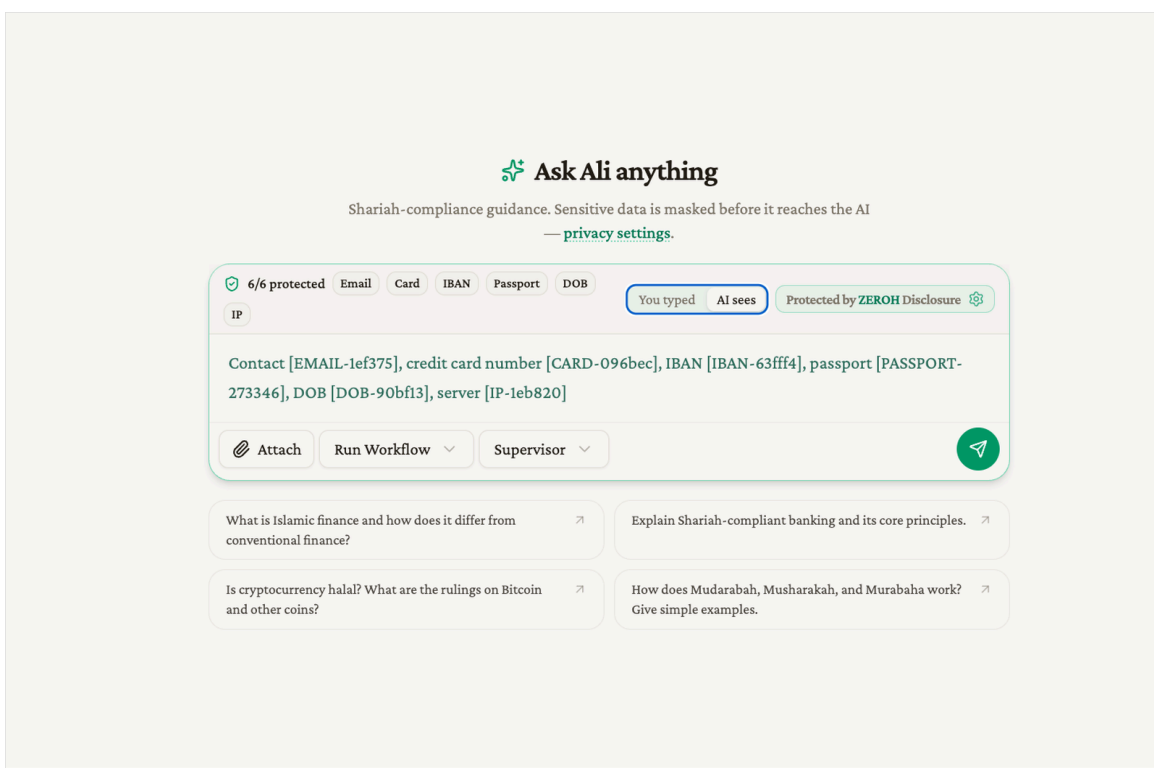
Ask Ali anything

Shariah-compliance guidance. Sensitive data is masked before it reaches the AI — privacy settings.

6/6 protected Email Card IBAN Passport DOB IP

You typed AI sees

Protected by ZEROH Disclosure

Contact [EMAIL-1ef375], credit card number [CARD-096bec], IBAN [IBAN-63fff4], passport [PASSPORT-273346], DOB [DOB-90bf13], server [IP-1eb820]

Attach Run Workflow Supervisor

What is Islamic finance and how does it differ from conventional finance?

Explain Shariah-compliant banking and its core principles.

Is cryptocurrency halal? What are the rulings on Bitcoin and other coins?

How does Mudarabah, Musharakah, and Murabaha work? Give simple examples.